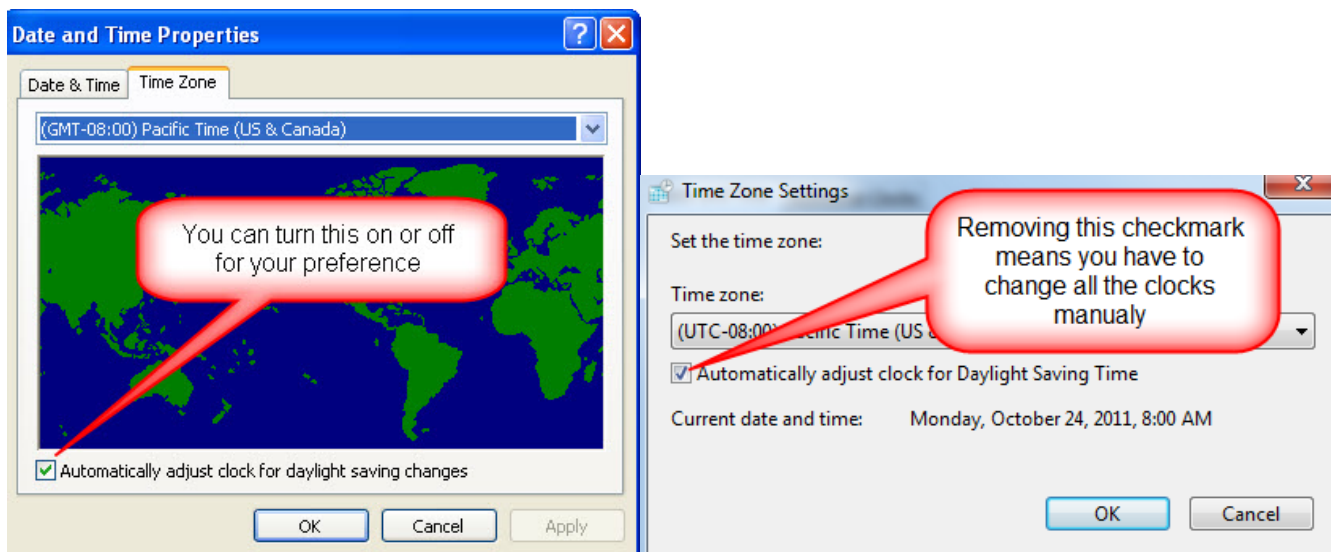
Date and Time Properties

Date & Time | Time Zone

(GMT-08:00) Pacific Time (US & Canada)

You can turn this on or off for your preference

Automatically adjust clock for daylight saving changes

OK | Cancel | Apply

Time Zone Settings

Set the time zone:

Removing this checkmark means you have to change all the clocks manualy

Time zone:

(UTC-08:00) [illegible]acific Time (US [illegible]

Automatically adjust clock for Daylight Saving Time

Current date and time: Monday, October 24, 2011, 8:00 AM

OK | Cancel